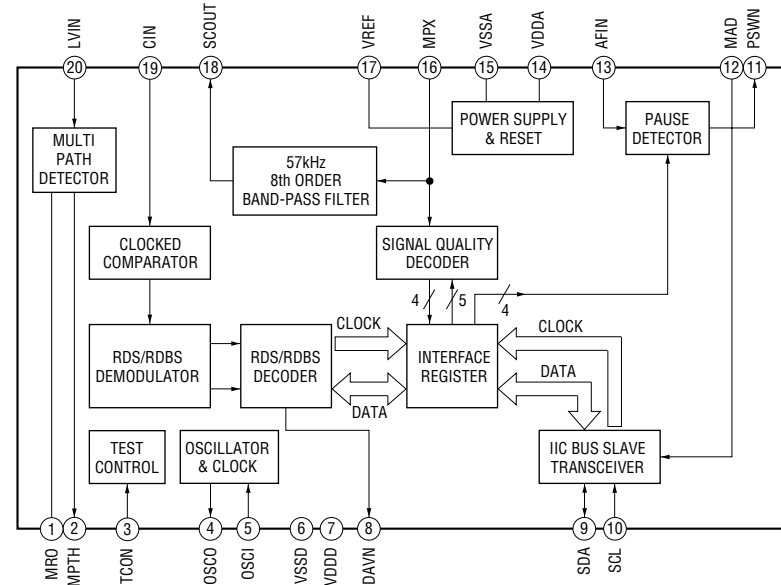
LVIN 20
CIN 19
SCOUT 18
VREF 17
MPX 16
VSSA 15
VDDA 14
AFIN 13
MAD 12
PSWN 11

MULTI PATH DETECTOR

POWER SUPPLY & RESET

PAUSE DETECTOR

57kHz 8th ORDER BAND-PASS FILTER

CLOCKED COMPARATOR

SIGNAL QUALITY DECODER

4
5
4

CLOCK
CLOCK

RDS/RDBS DEMODULATOR

RDS/RDBS DECODER

INTERFACE REGISTER

DATA
DATA

TEST CONTROL

OSCILLATOR & CLOCK

IIC BUS SLAVE TRANSCEIVER

1 MRO
2 MPTH
3 TCON
4 OSCO
5 OSCI
6 VSSD
7 VDDD
8 DAVN
9 SDA
10 SCL